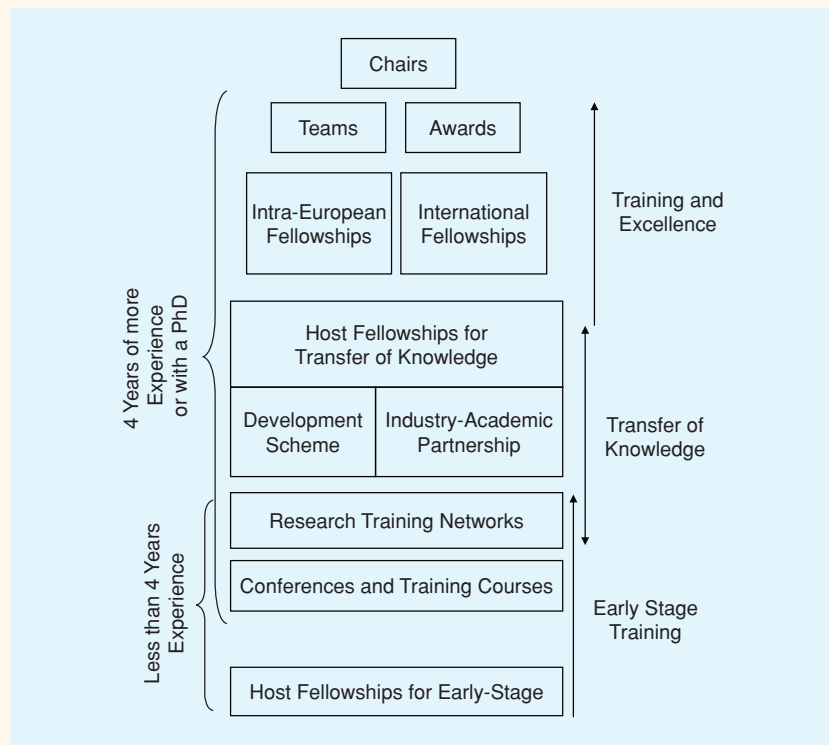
Chairs

Teams

Awards

Intra-European Fellowships

International Fellowships

Host Fellowships for Transfer of Knowledge

Development Scheme

Industry-Academic Partnership

Research Training Networks

Conferences and Training Courses

Host Fellowships for Early-Stage

4 Years of more Experience or with a PhD

Less than 4 Years Experience

Training and Excellence

Transfer of Knowledge

Early Stage Training